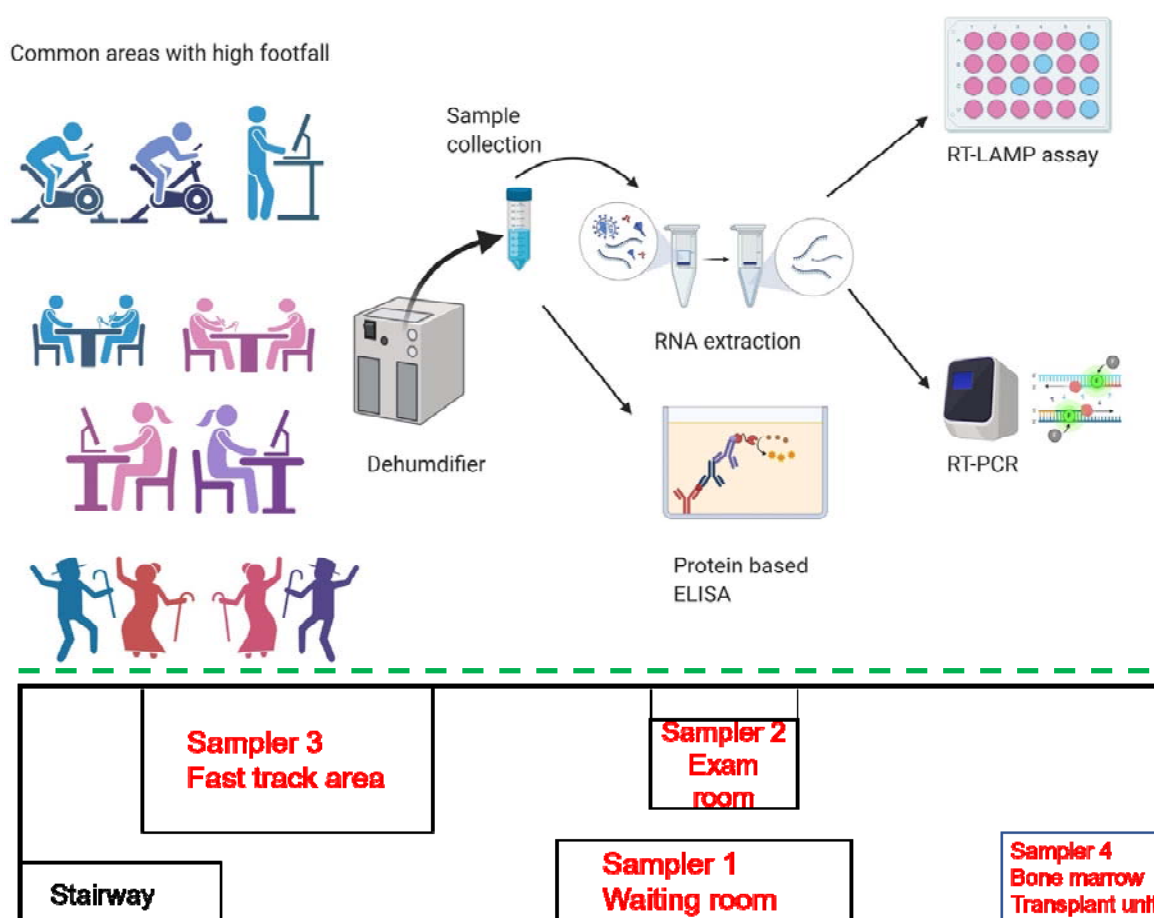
Common areas with high footfall

Sample collection

Dehumdifier

RNA extraction

Protein based ELISA

RT-LAMP assay

RT-PCR

Sampler 3
Fast track area

Sampler 2
Exam room

Stairway

Sampler 1
Waiting room

Sampler 4
Bone marrow
Transplant unit